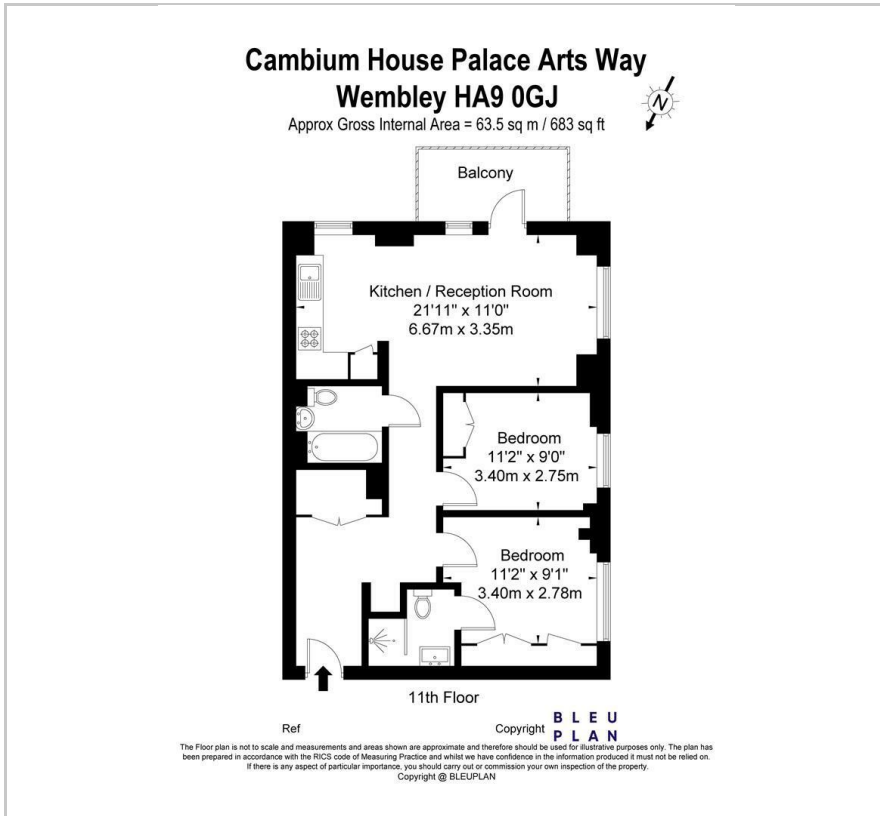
Cambium House Palace Arts Way
Wembley HA9 0GJ
Approx Gross Internal Area = 63.5 sq m / 683 sq ft

N

Balcony

Kitchen / Reception Room
21'11" x 11'0"
6.67m x 3.35m

Bedroom
11'2" x 9'0"
3.40m x 2.75m

Bedroom
11'2" x 9'1"
3.40m x 2.78m

11th Floor

Ref

Copyright BLEU PLAN

The Floor plan is not to scale and measurements and areas shown are approximate and therefore should be used for illustrative purposes only. The plan has been prepared in accordance with the RICS code of Measuring Practice and whilst we have confidence in the information produced it must not be relied on. If there is any aspect of particular importance, you should carry out or commission your own inspection of the property.
Copyright @ BLEUPLAN